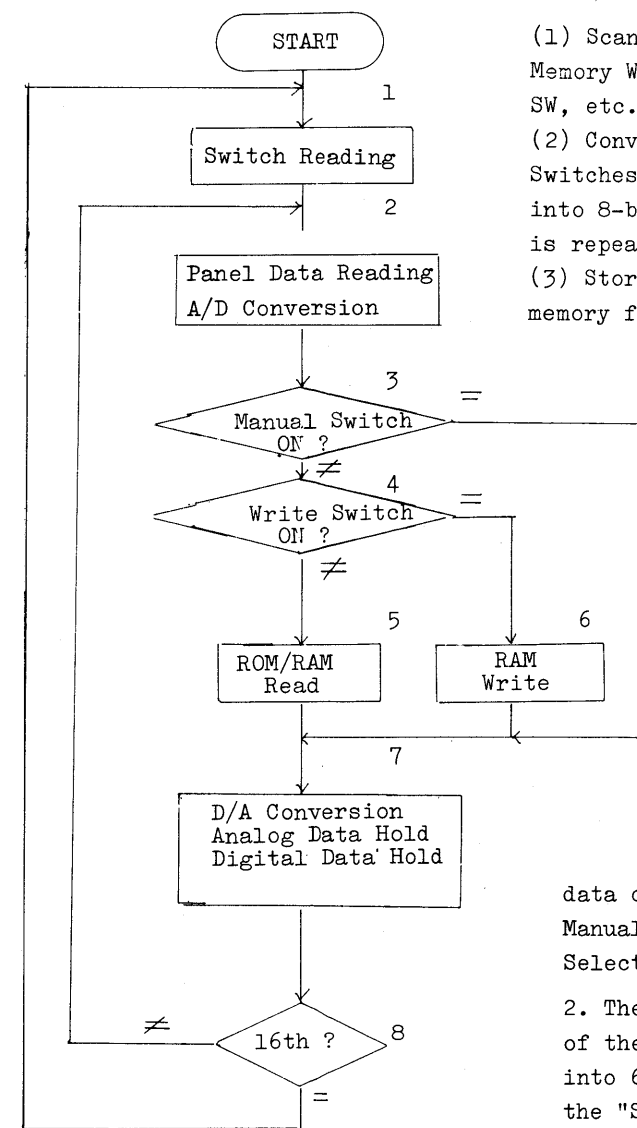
START

1

Switch Reading

2

Panel Data Reading
A/D Conversion

3

Manual Switch ON ?

=

$\neq$

4

Write Switch ON ?

=

$\neq$

5

ROM/RAM Read

6

RAM Write

7

D/A Conversion
Analog Data Hold
Digital Data Hold

$\neq$

16th ?

8

=

(1) Scan
Memory W
SW, etc.
(2) Conv
Switches
into 8-b
is repea
(3) Stor
memory f

data o
Manual
Select

2. The
of the
into 6
the "S